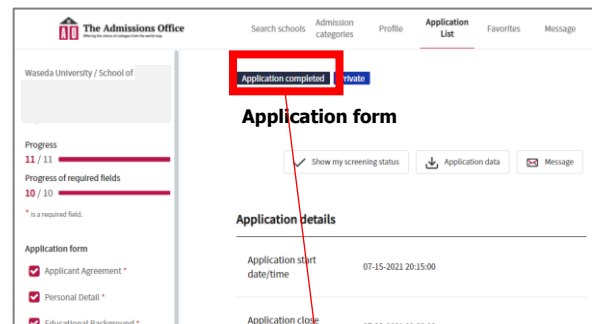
The Admissions Office
Offering the choice of colleges from the world map

Search schools
Admission categories
Profile
Application List
Favorites
Message

Waseda University / School of

Progress
11 / 11
Progress of required fields
10 / 10
* is a required field.

Application form
Applicant Agreement *
Personal Detail *
Educational Background *

Application completed
Private

Application form

Show my screening status
Application data
Message

Application details

Application start date/time
07-15-2021 20:15:00

Application close
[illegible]